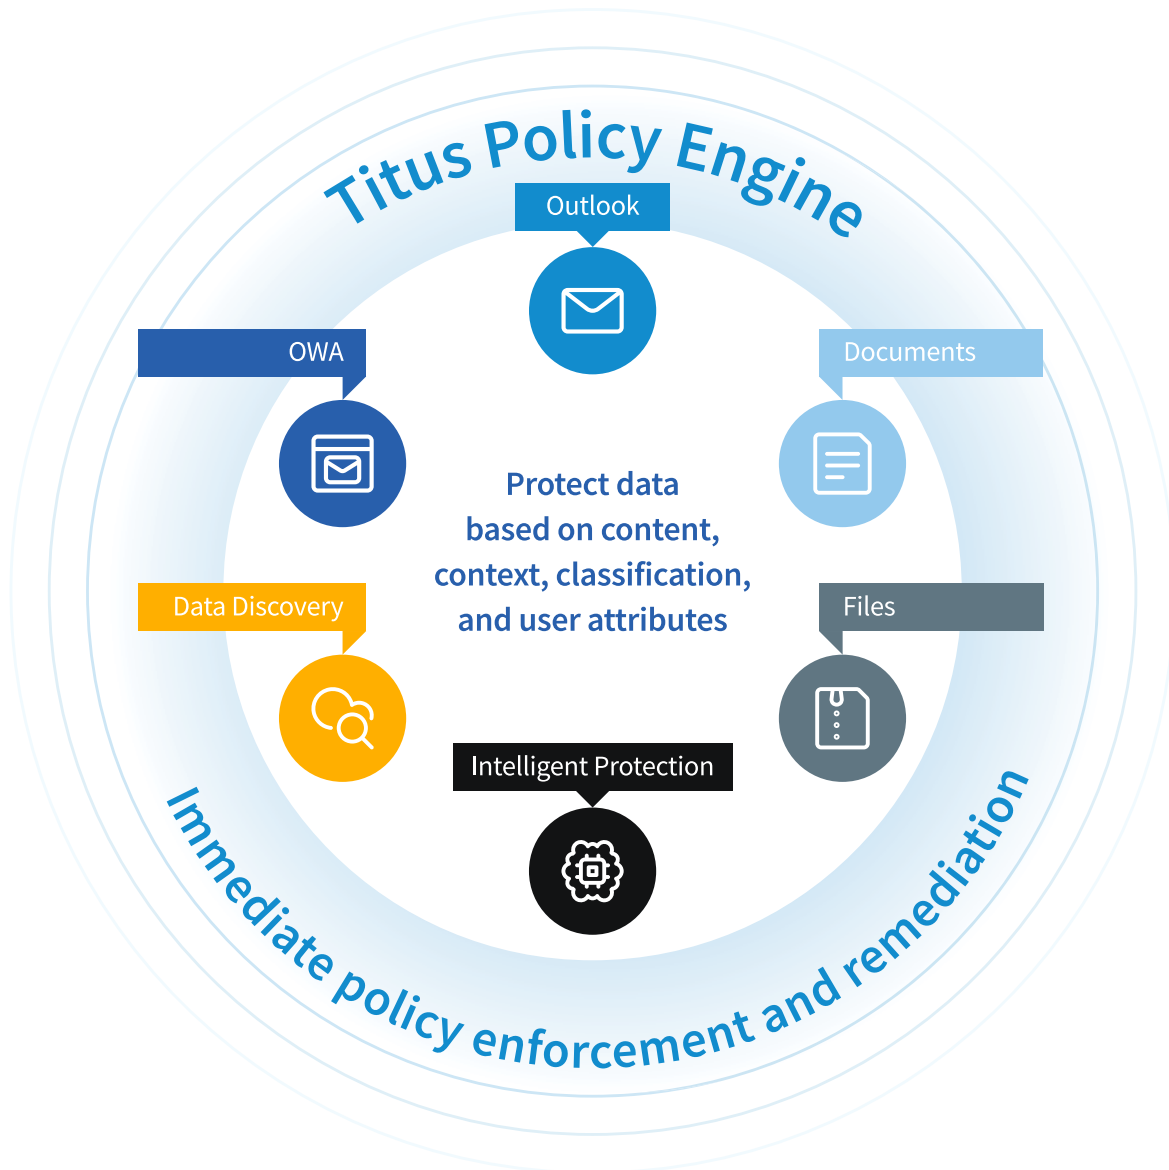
Titus Policy Engine

Outlook

OWA

Documents

Protect data based on content, context, classification, and user attributes

Data Discovery

Files

Intelligent Protection

Immediate policy enforcement and remediation